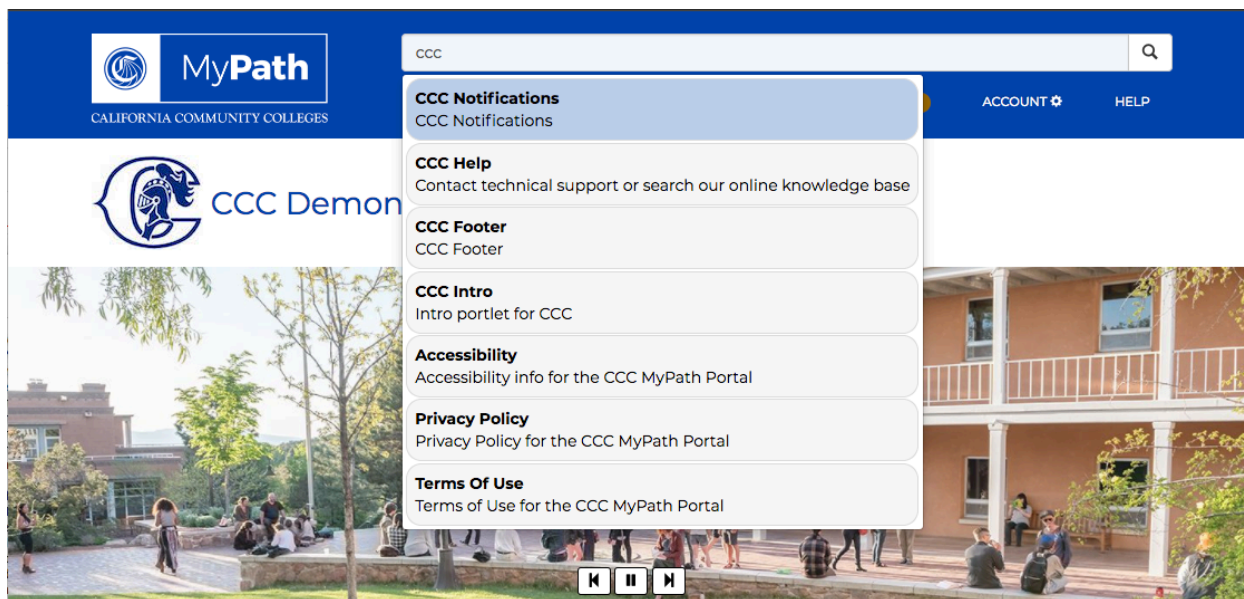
MyPath
CALIFORNIA COMMUNITY COLLEGES

ccc

CCC Notifications
CCC Notifications

CCC Help
Contact technical support or search our online knowledge base

CCC Footer
CCC Footer

CCC Intro
Intro portlet for CCC

Accessibility
Accessibility info for the CCC MyPath Portal

Privacy Policy
Privacy Policy for the CCC MyPath Portal

Terms Of Use
Terms of Use for the CCC MyPath Portal

ACCOUNT

HELP

CCC Demon